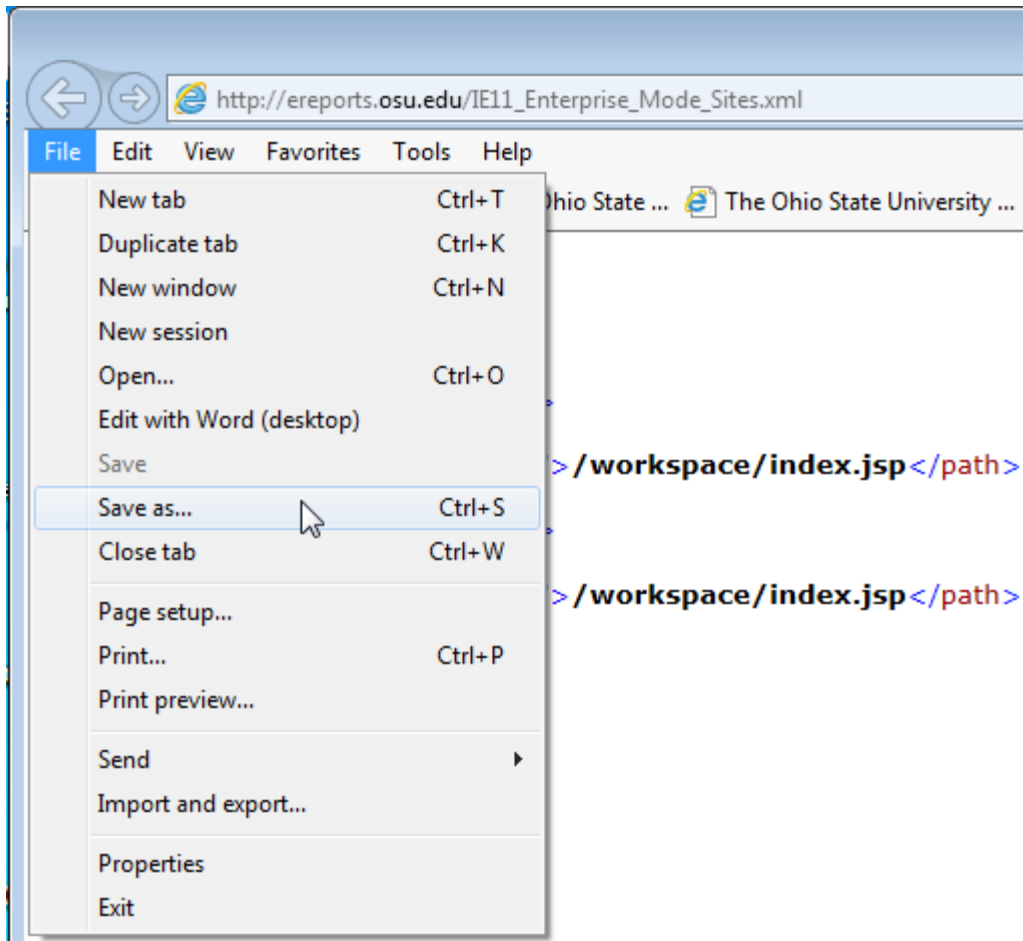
http://ereports.osu.edu/IE11_Enterprise_Mode_Sites.xml

File Edit View Favorites Tools Help

hio State ... The Ohio State University ...

New tab Ctrl+T
Duplicate tab Ctrl+K
New window Ctrl+N
New session
Open... Ctrl+O
Edit with Word (desktop)
Save
Save as... Ctrl+S
Close tab Ctrl+W

Page setup...
Print... Ctrl+P
Print preview...

Send
Import and export...

Properties
Exit

>
>/workspace/index.jsp</path>
>
>/workspace/index.jsp</path>